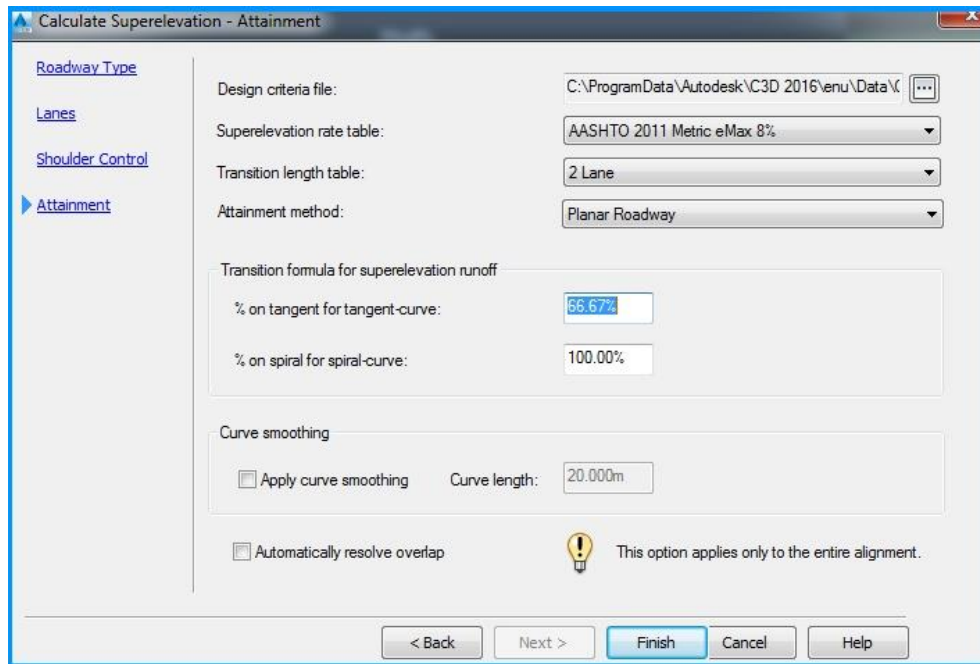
Calculate Superelevation - Attainment

Roadway Type

Lanes

Shoulder Control

Attainment

Design criteria file: C:\ProgramData\Autodesk\C3D 2016\enu\Data\(

Superelevation rate table: AASHTO 2011 Metric eMax 8%

Transition length table: 2 Lane

Attainment method: Planar Roadway

Transition formula for superelevation runoff

% on tangent for tangent-curve: 66.67%

% on spiral for spiral-curve: 100.00%

Curve smoothing

Apply curve smoothing Curve length: 20.000m

Automatically resolve overlap

This option applies only to the entire alignment.

< Back Next > Finish Cancel Help